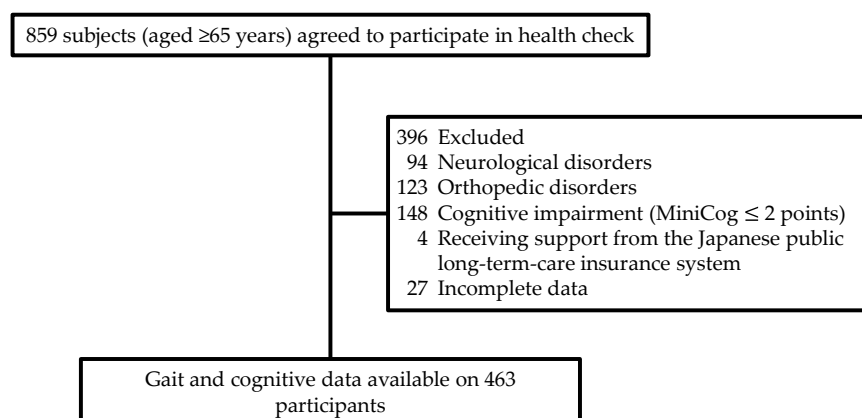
859 subjects (aged ≥65 years) agreed to participate in health check

396 Excluded
94 Neurological disorders
123 Orthopedic disorders
148 Cognitive impairment (MiniCog ≤ 2 points)
4 Receiving support from the Japanese public long-term-care insurance system
27 Incomplete data

Gait and cognitive data available on 463 participants